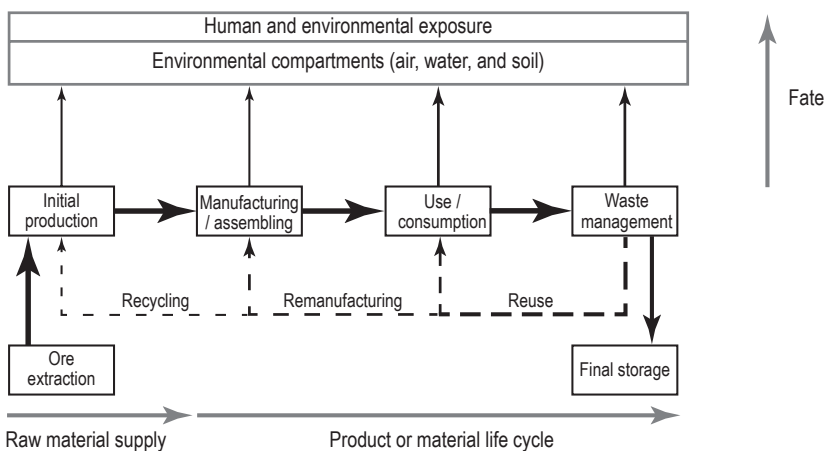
Human and environmental exposure

Environmental compartments (air, water, and soil)

Fate

Initial production

Manufacturing / assembling

Use / consumption

Waste management

Recycling

Remanufacturing

Reuse

Ore extraction

Final storage

Raw material supply

Product or material life cycle